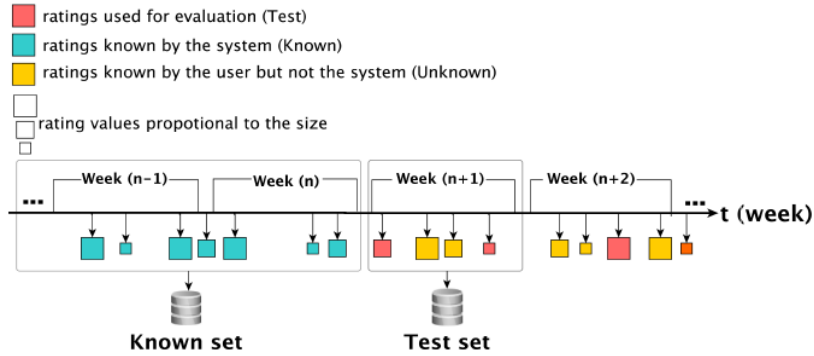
ratings used for evaluation (Test)

ratings known by the system (Known)

ratings known by the user but not the system (Unknown)

rating values propotional to the size

...

Week (n−1)

Week (n)

Week (n+1)

Week (n+2)

...

t (week)

Known set

Test set